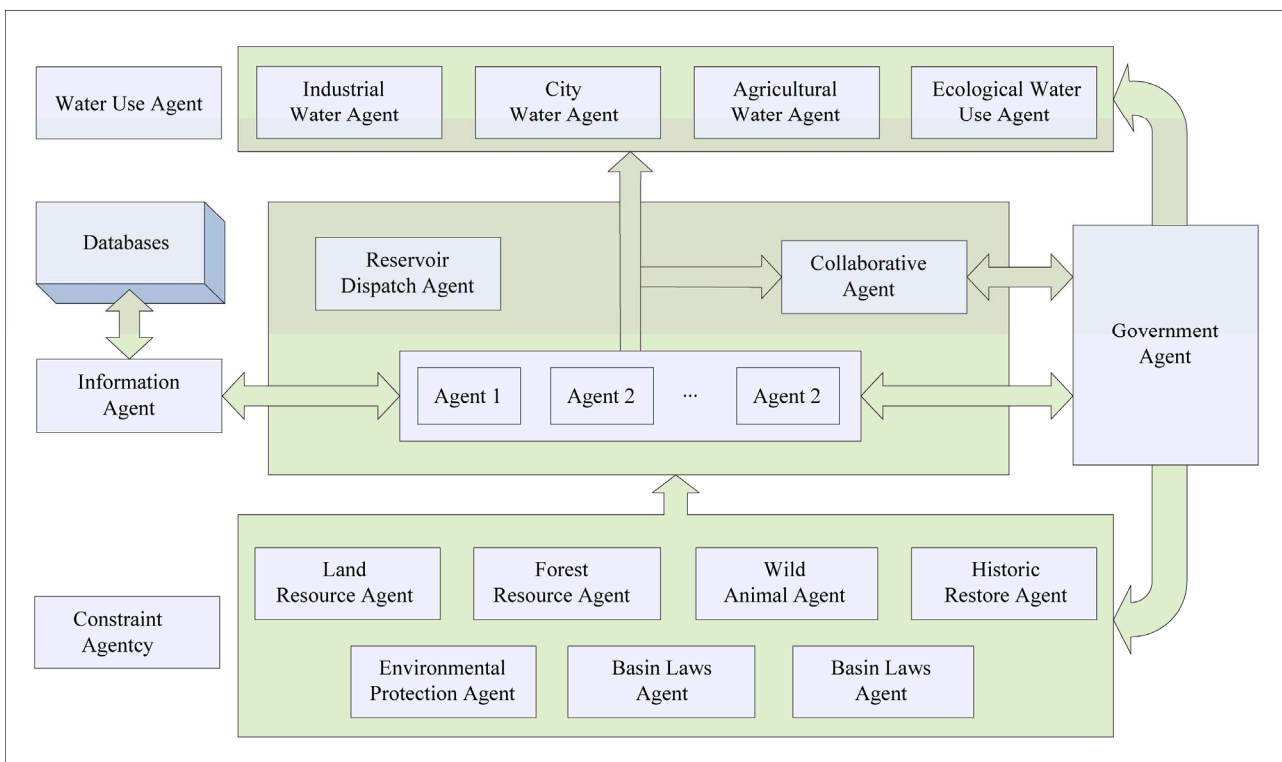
Water Use Agent

Industrial Water Agent

City Water Agent

Agricultural Water Agent

Ecological Water Use Agent

Databases

Reservoir Dispatch Agent

Collaborative Agent

Government Agent

Information Agent

Agent 1

Agent 2

...

Agent 2

Land Resource Agent

Forest Resource Agent

Wild Animal Agent

Historic Restore Agent

Constraint Agentcy

Environmental Protection Agent

Basin Laws Agent

Basin Laws Agent